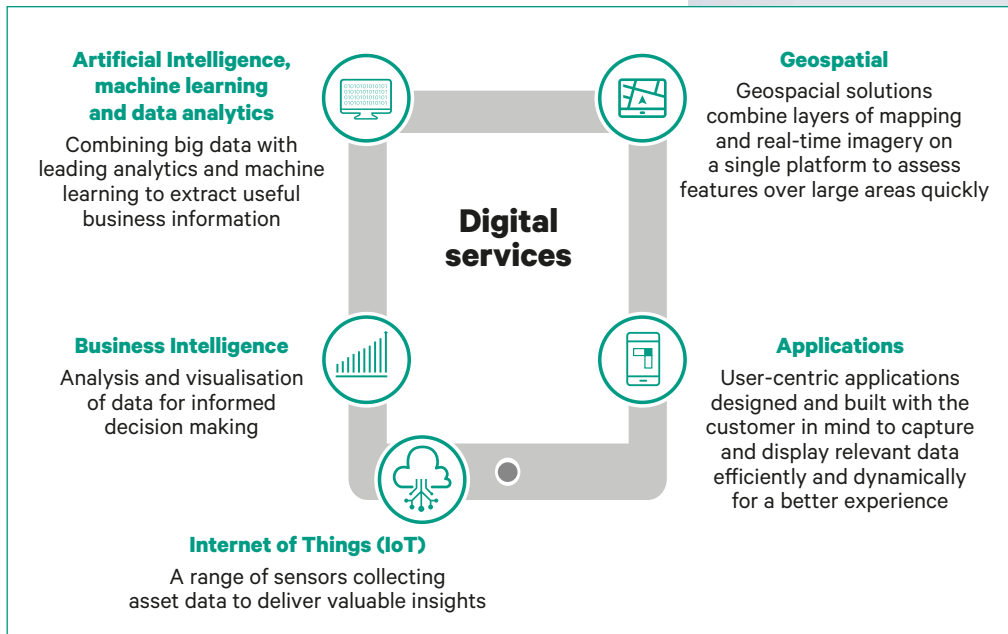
Artificial Intelligence, machine learning and data analytics

Combining big data with leading analytics and machine learning to extract useful business information

Geospatial

Geospacial solutions combine layers of mapping and real-time imagery on a single platform to assess features over large areas quickly

Digital services

Business Intelligence

Analysis and visualisation of data for informed decision making

Applications

User-centric applications designed and built with the customer in mind to capture and display relevant data efficiently and dynamically for a better experience

Internet of Things (IoT)

A range of sensors collecting asset data to deliver valuable insights